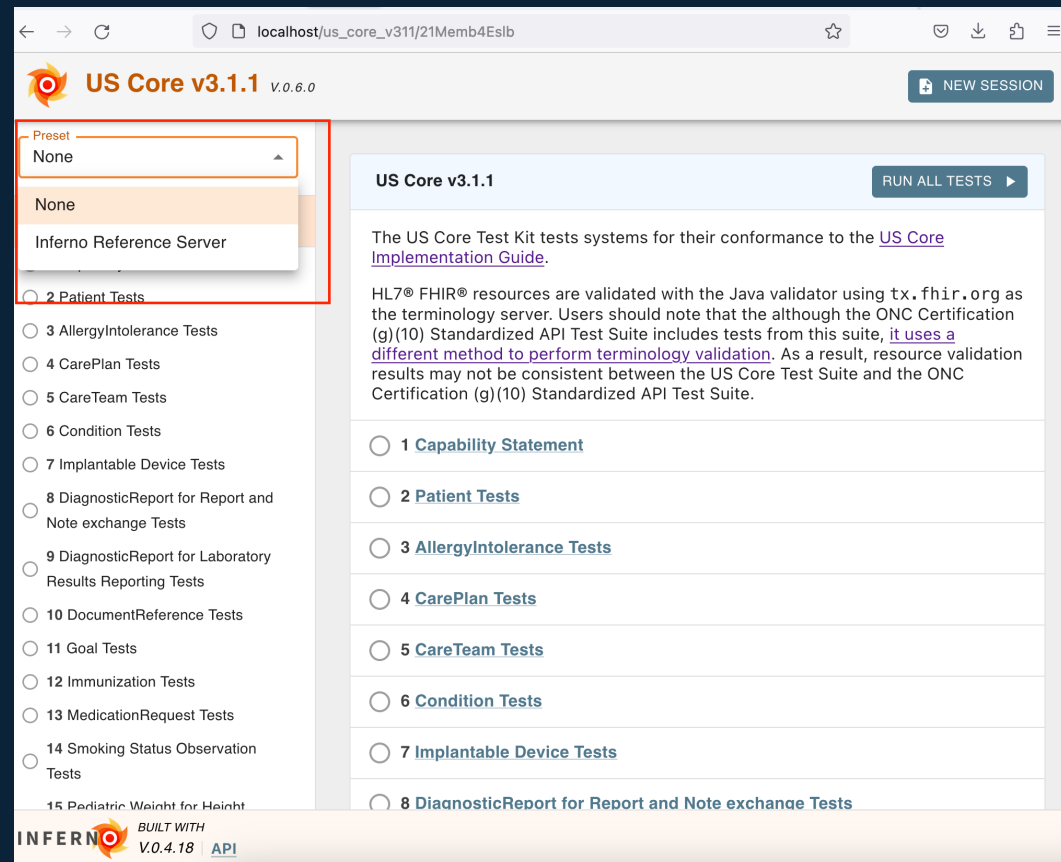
localhost/us_core_v311/21Memb4Eslb

US Core v3.1.1 V.0.6.0

NEW SESSION

Preset
None

None
Inferno Reference Server

2 Patient Tests
3 AllergyIntolerance Tests
4 CarePlan Tests
5 CareTeam Tests
6 Condition Tests
7 Implantable Device Tests
8 DiagnosticReport for Report and Note exchange Tests
9 DiagnosticReport for Laboratory Results Reporting Tests
10 DocumentReference Tests
11 Goal Tests
12 Immunization Tests
13 MedicationRequest Tests
14 Smoking Status Observation Tests
15 Pediatric Weight for Height

US Core v3.1.1

RUN ALL TESTS

The US Core Test Kit tests systems for their conformance to the US Core Implementation Guide.

HL7® FHIR® resources are validated with the Java validator using tx.fhir.org as the terminology server. Users should note that the although the ONC Certification (g)(10) Standardized API Test Suite includes tests from this suite, it uses a different method to perform terminology validation. As a result, resource validation results may not be consistent between the US Core Test Suite and the ONC Certification (g)(10) Standardized API Test Suite.

1 Capability Statement
2 Patient Tests
3 AllergyIntolerance Tests
4 CarePlan Tests
5 CareTeam Tests
6 Condition Tests
7 Implantable Device Tests
8 DiagnosticReport for Report and Note exchange Tests

INFERNO BUILT WITH V.0.4.18 | API